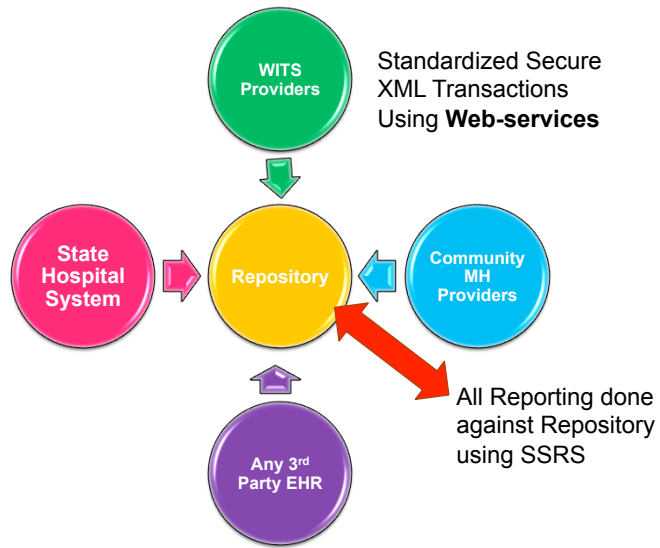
WITS Providers

Standardized Secure XML Transactions Using **Web-services**

State Hospital System

Repository

Community MH Providers

All Reporting done against Repository using SSRS

Any 3$^{rd}$ Party EHR